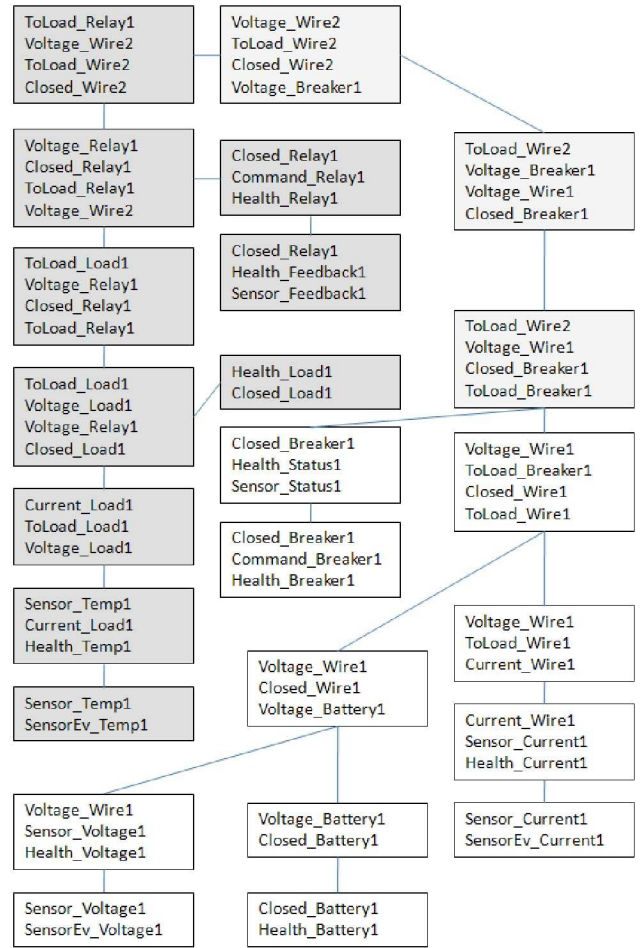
ToLoad_Relay1
Voltage_Wire2
ToLoad_Wire2
Closed_Wire2

Voltage_Wire2
ToLoad_Wire2
Closed_Wire2
Voltage_Breaker1

Voltage_Relay1
Closed_Relay1
ToLoad_Relay1
Voltage_Wire2

Closed_Relay1
Command_Relay1
Health_Relay1

ToLoad_Wire2
Voltage_Breaker1
Voltage_Wire1
Closed_Breaker1

Closed_Relay1
Health_Feedback1
Sensor_Feedback1

ToLoad_Load1
Voltage_Relay1
Closed_Relay1
ToLoad_Relay1

ToLoad_Wire2
Voltage_Wire1
Closed_Breaker1
ToLoad_Breaker1

ToLoad_Load1
Voltage_Load1
Voltage_Relay1
Closed_Load1

Health_Load1
Closed_Load1

Closed_Breaker1
Health_Status1
Sensor_Status1

Voltage_Wire1
ToLoad_Breaker1
Closed_Wire1
ToLoad_Wire1

Current_Load1
ToLoad_Load1
Voltage_Load1

Closed_Breaker1
Command_Breaker1
Health_Breaker1

Sensor_Temp1
Current_Load1
Health_Temp1

Voltage_Wire1
ToLoad_Wire1
Current_Wire1

Voltage_Wire1
Closed_Wire1
Voltage_Battery1

Sensor_Temp1
SensorEv_Temp1

Current_Wire1
Sensor_Current1
Health_Current1

Voltage_Wire1
Sensor_Voltage1
Health_Voltage1

Voltage_Battery1
Closed_Battery1

Sensor_Current1
SensorEv_Current1

Sensor_Voltage1
SensorEv_Voltage1

Closed_Battery1
Health_Battery1